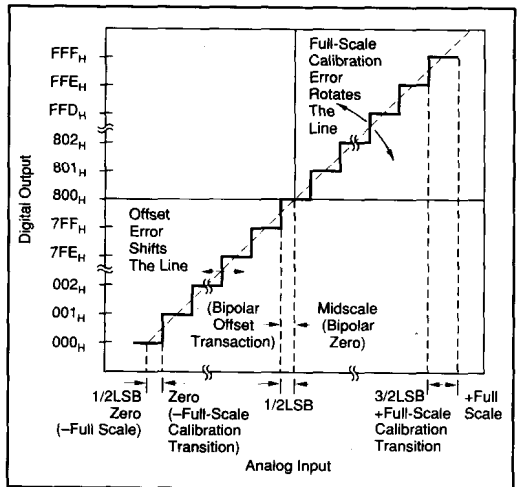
Full-Scale Calibration Error Rotates The Line

$FFF_H$

$FFE_H$

$FFD_H$

$802_H$

$801_H$

$800_H$

$7FF_H$

$7FE_H$

$002_H$

$001_H$

$000_H$

Digital Output

Offset Error Shifts The Line

(Bipolar Offset Transaction)

Midscale (Bipolar Zero)

1/2LSB Zero (–Full Scale)

Zero (–Full-Scale Calibration Transition)

1/2LSB

3/2LSB +Full-Scale Calibration Transition

+Full Scale

Analog Input